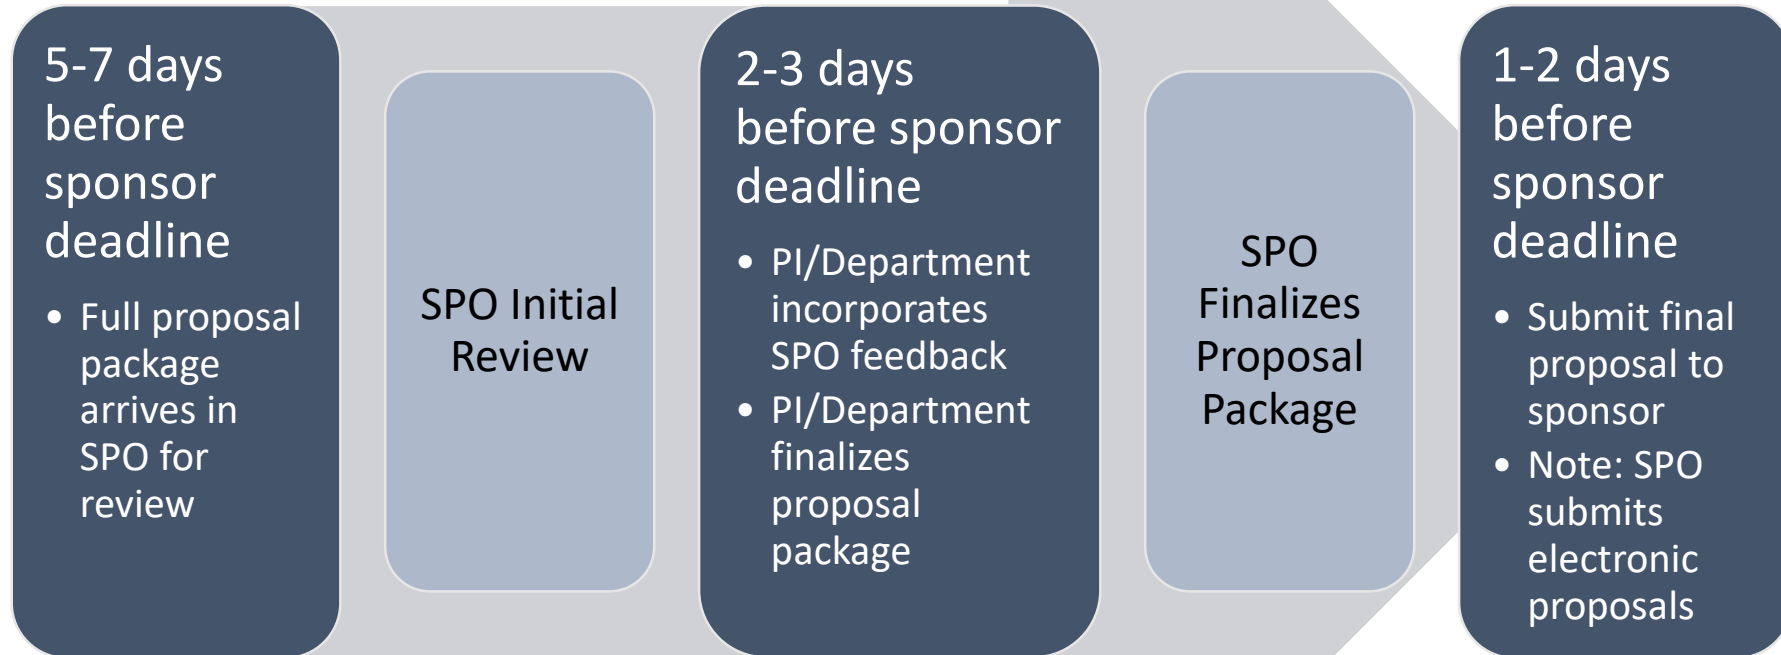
5-7 days before sponsor deadline

- Full proposal package arrives in SPO for review

SPO Initial Review

2-3 days before sponsor deadline

- PI/Department incorporates SPO feedback
- PI/Department finalizes proposal package

SPO Finalizes Proposal Package

1-2 days before sponsor deadline

- Submit final proposal to sponsor
- Note: SPO submits electronic proposals